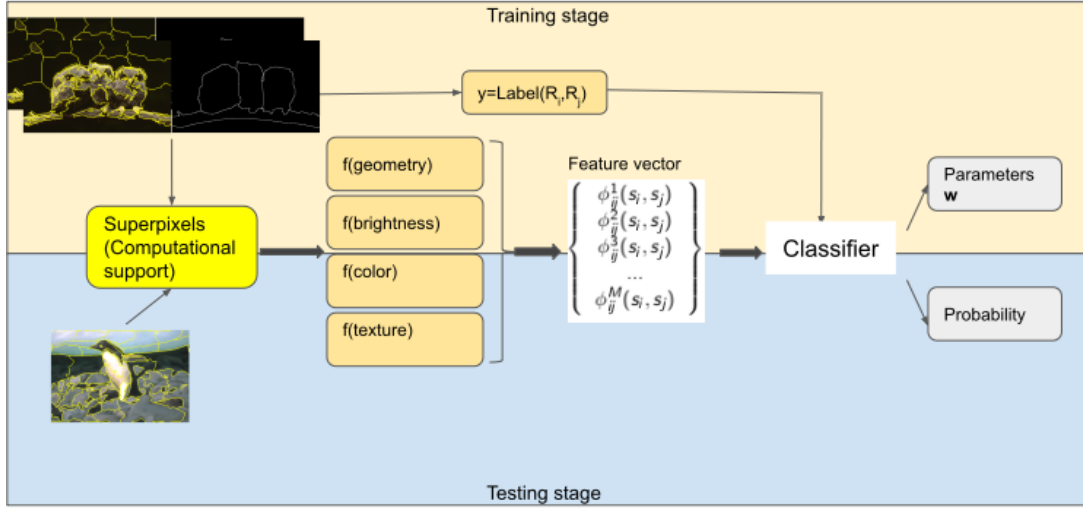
Training stage

y=Label($R_i$,$R_j$)

Superpixels (Computational support)

f(geometry)

f(brightness)

f(color)

f(texture)

Feature vector

$\begin{Bmatrix} \phi_{ij}^{1}(s_i, s_j) \\ \phi_{ij}^{2}(s_i, s_j) \\ \phi_{ij}^{3}(s_i, s_j) \\ \cdots \\ \phi_{ij}^{M}(s_i, s_j) \end{Bmatrix}$

Classifier

Parameters
**w**

Probability

Testing stage